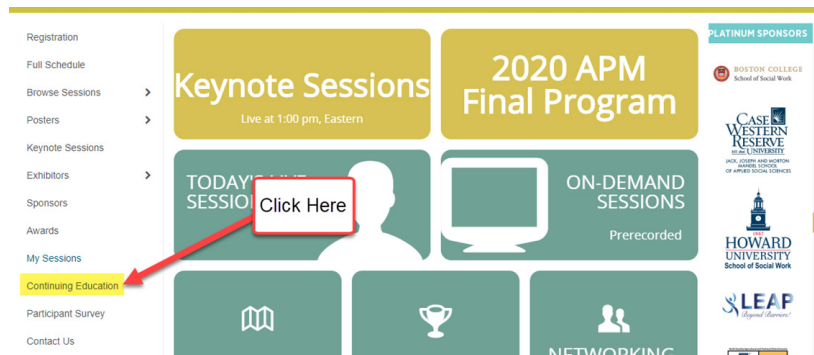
Registration
Full Schedule
Browse Sessions
Posters
Keynote Sessions
Exhibitors
Sponsors
Awards
My Sessions
Continuing Education
Participant Survey
Contact Us

Keynote Sessions
Live at 1:00 pm, Eastern

2020 APM Final Program

TODAY'S LIVE SESSIO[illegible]

Click Here

ON-DEMAND SESSIONS
Prerecorded

NETWORKING

PLATINUM SPONSORS
BOSTON COLLEGE School of Social Work
CASE WESTERN RESERVE UNIVERSITY
JACK, JOSEPH AND MORTON MANDEL SCHOOL OF APPLIED SOCIAL SCIENCES
1867
HOWARD UNIVERSITY School of Social Work
LEAP Beyond Barriers